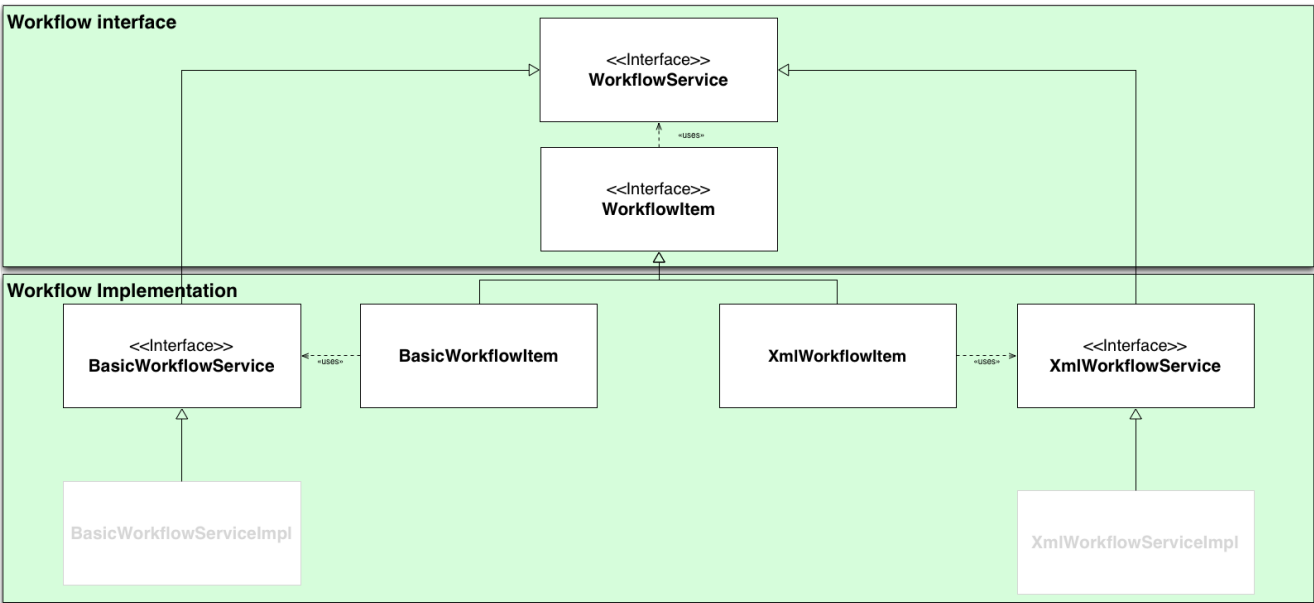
Workflow interface

<<Interface>>
WorkflowService

«uses»

<<Interface>>
WorkflowItem

Workflow Implementation

<<Interface>>
BasicWorkflowService

«uses»

BasicWorkflowItem

XmlWorkflowItem

«uses»

<<Interface>>
XmlWorkflowService

BasicWorkflowServiceImpl

XmlWorkflowServiceImpl